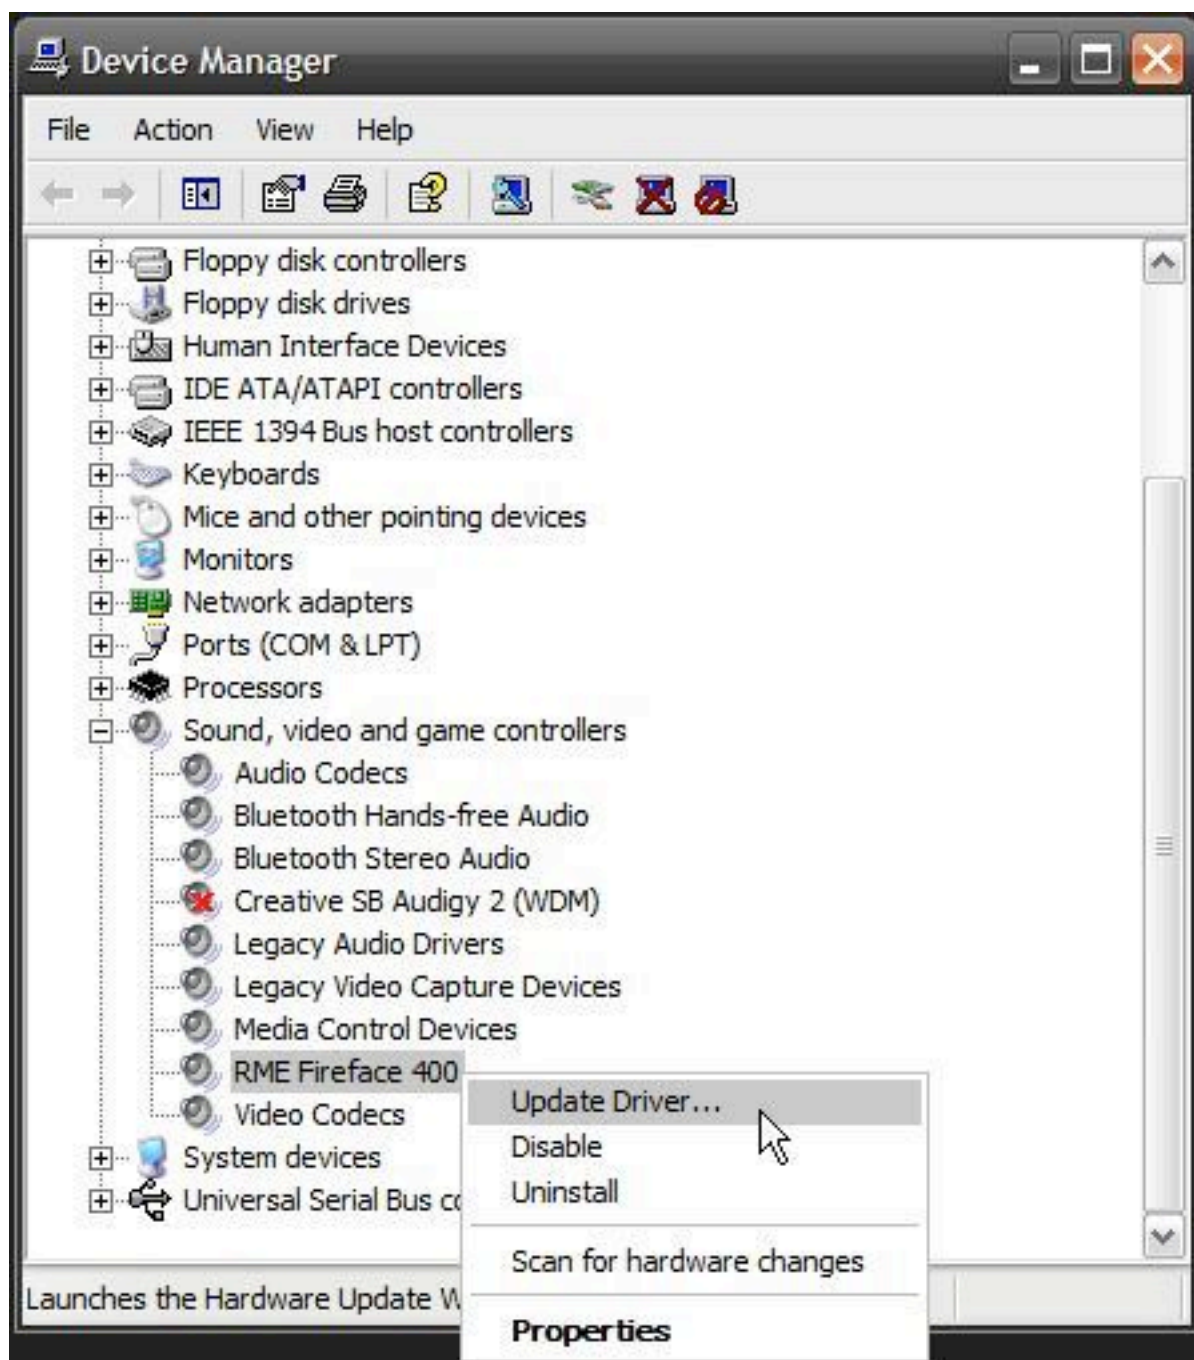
Device Manager

File Action View Help

Floppy disk controllers
Floppy disk drives
Human Interface Devices
IDE ATA/ATAPI controllers
IEEE 1394 Bus host controllers
Keyboards
Mice and other pointing devices
Monitors
Network adapters
Ports (COM & LPT)
Processors
Sound, video and game controllers
Audio Codecs
Bluetooth Hands-free Audio
Bluetooth Stereo Audio
Creative SB Audigy 2 (WDM)
Legacy Audio Drivers
Legacy Video Capture Devices
Media Control Devices
RME Fireface 400
Video Codecs
System devices
Universal Serial Bus c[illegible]

Update Driver...
Disable
Uninstall
Scan for hardware changes
Properties

Launches the Hardware Update W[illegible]